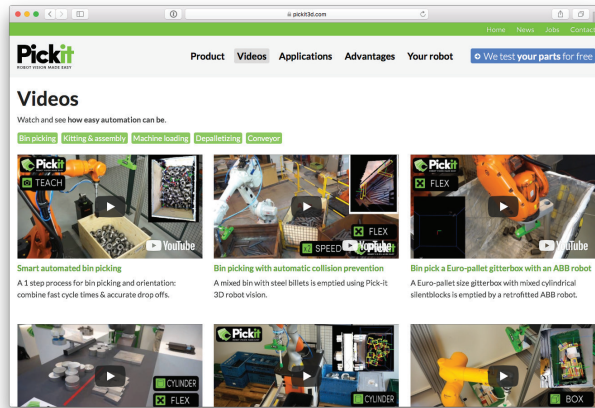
pickit3d.com

Home News Jobs Contact

Pickit
ROBOT VISION MADE EASY

Product Videos Applications Advantages Your robot

We test your parts for free

Videos

Watch and see how easy automation can be.

Bin picking Kitting & assembly Machine loading Depalletizing Conveyor

Pickit TEACH YouTube

Pickit FLEX SPEED YouTube

Pickit FLEX YouTube

Smart automated bin picking

A 1 step process for bin picking and orientation: combine fast cycle times & accurate drop offs.

Bin picking with automatic collision prevention

A mixed bin with steel billets is emptied using Pick-it 3D robot vision.

Bin pick a Euro-pallet gitterbox with an ABB robot

A Euro-pallet size gitterbox with mixed cylindrical silentblocks is emptied by a retrofitted ABB robot.

CYLINDER FLEX

Pickit CYLINDER

BOX